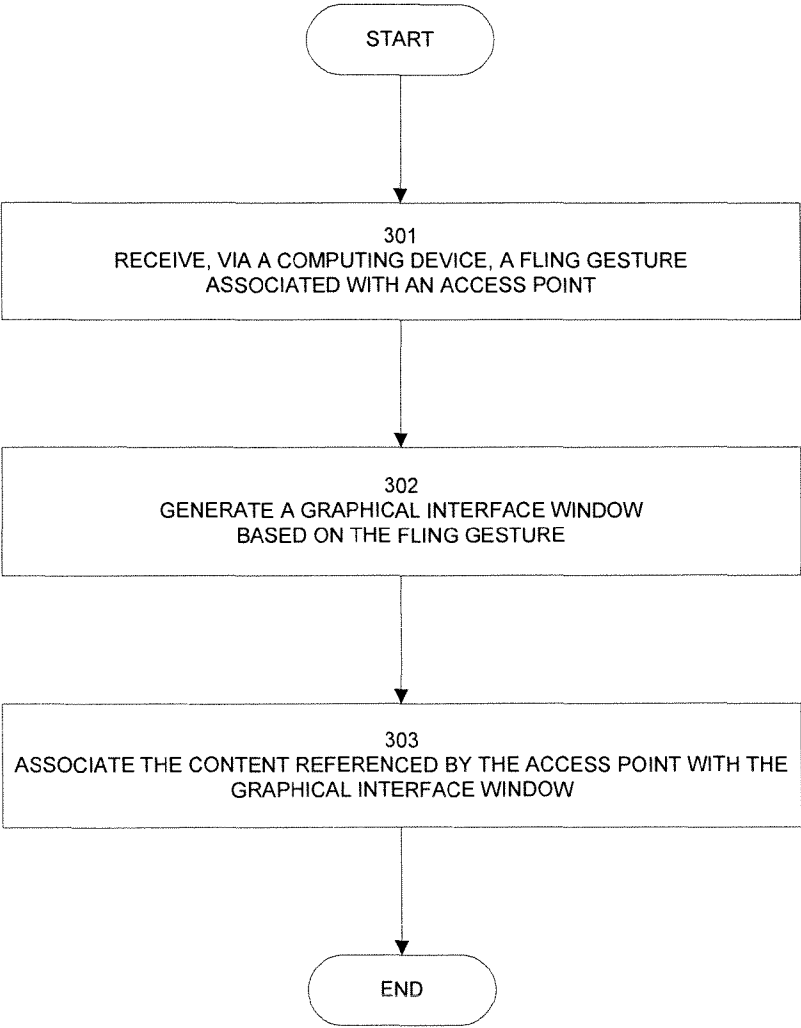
START

301
RECEIVE, VIA A COMPUTING DEVICE, A FLING GESTURE ASSOCIATED WITH AN ACCESS POINT

302
GENERATE A GRAPHICAL INTERFACE WINDOW BASED ON THE FLING GESTURE

303
ASSOCIATE THE CONTENT REFERENCED BY THE ACCESS POINT WITH THE GRAPHICAL INTERFACE WINDOW

END